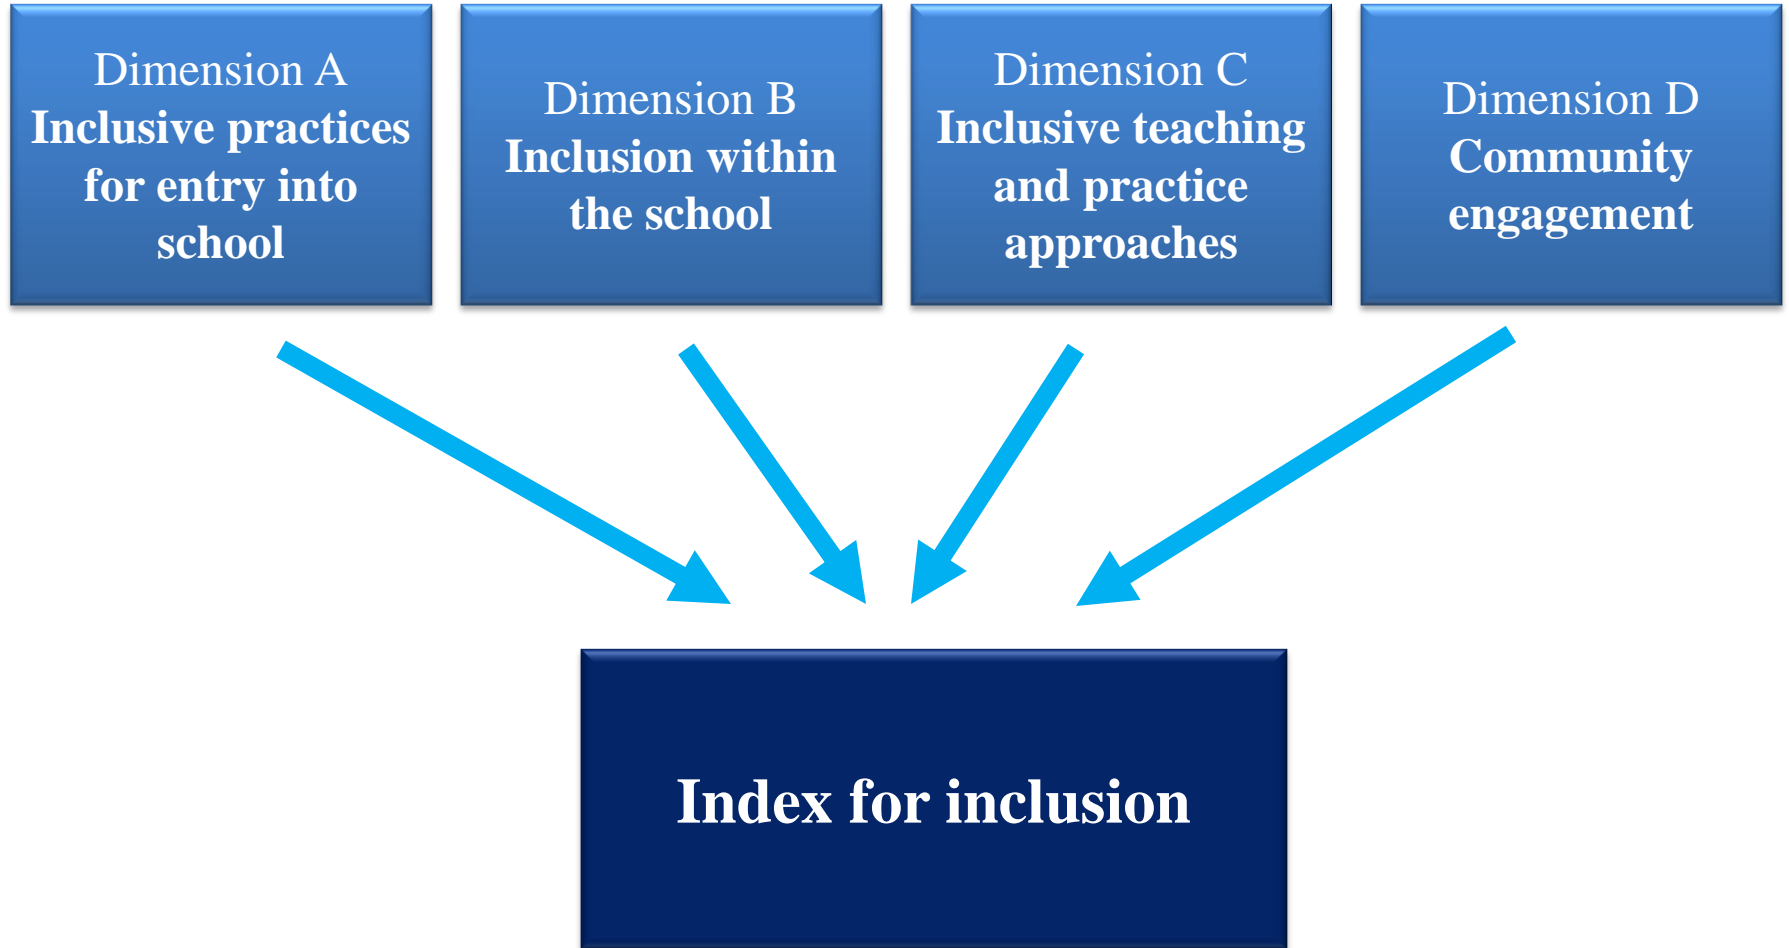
Dimension A
Inclusive practices for entry into school

Dimension B
Inclusion within the school

Dimension C
Inclusive teaching and practice approaches

Dimension D
Community engagement

Index for inclusion